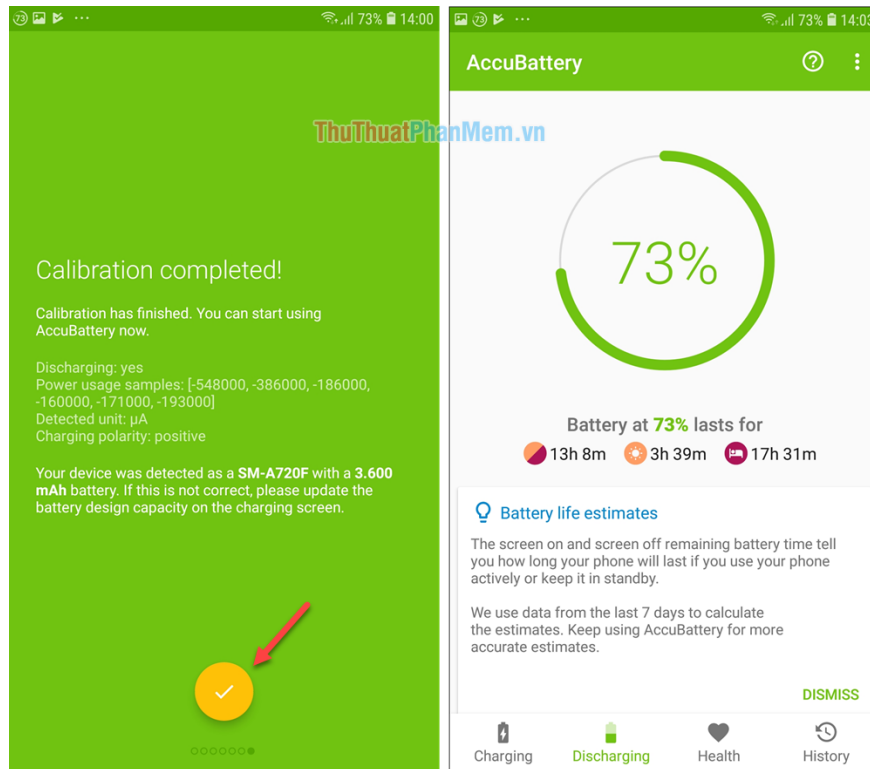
73 ··· 73% 14:00

Calibration completed!

Calibration has finished. You can start using AccuBattery now.

Discharging: yes
Power usage samples: [-548000, -386000, -186000, -160000, -171000, -193000]
Detected unit: µA
Charging polarity: positive

Your device was detected as a **SM-A720F** with a **3.600 mAh** battery. If this is not correct, please update the battery design capacity on the charging screen.

73 73% 14:03

AccuBattery

ThuThuatPhanMem.vn

73%

Battery at 73% lasts for
13h 8m 3h 39m 17h 31m

Battery life estimates

The screen on and screen off remaining battery time tell you how long your phone will last if you use your phone actively or keep it in standby.

We use data from the last 7 days to calculate the estimates. Keep using AccuBattery for more accurate estimates.

DISMISS

Charging Discharging Health History